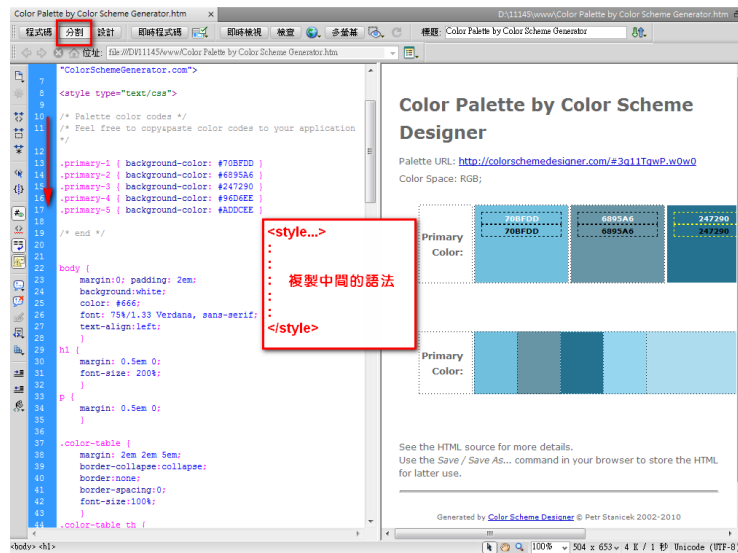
Color Palette by Color Scheme Generator.htm ×
D:\11145\www\Color Palette by Color Scheme Generator.htm

程式碼 | 分割 | 設計 | 即時程式碼 | 即時檢視 | 檢查 | 多螢幕 | 標題: Color Palette by Color Scheme Generator

位址: file:///D|/11145/www/Color Palette by Color Scheme Generator.htm

7 "ColorSchemeGenerator.com">
8
9 <style type="text/css">
10
11 /* Palette color codes */
/* Feel free to copy&paste color codes to your application */
12
13 .primary-1 { background-color: #70BFDD }
14 .primary-2 { background-color: #6895A6 }
15 .primary-3 { background-color: #247290 }
16 .primary-4 { background-color: #96D6EE }
17 .primary-5 { background-color: #ADDCEE }
18
19 /* end */
20
21
22 body {
23 margin:0; padding: 2em;
24 background:white;
25 color: #666;
26 font: 75%/1.33 Verdana, sans-serif;
27 text-align:left;
28 }
29 h1 {
30 margin: 0.5em 0;
31 font-size: 200%;
32 }
33 p {
34 margin: 0.5em 0;
35 }
36
37 .color-table {
38 margin: 2em 2em 5em;
39 border-collapse:collapse;
40 border:none;
41 border-spacing:0;
42 font-size:100%;
43 }
44 .color-table th {

<style...>
:
:
:
:
:
</style>
複製中間的語法

Color Palette by Color Scheme Designer

Palette URL: http://colorschemedesigner.com/#3g11TgwP.w0w0
Color Space: RGB;

Primary Color:
70BFDD
70BFDD
6895A6
6895A6
247290
247290

Primary Color:

See the HTML source for more details.
Use the Save / Save As... command in your browser to store the HTML for latter use.

Generated by Color Scheme Designer © Petr Stanicek 2002-2010

<body> <h1>
100% | 504 x 653 | 4 K / 1 秒 Unicode (UTF-8)